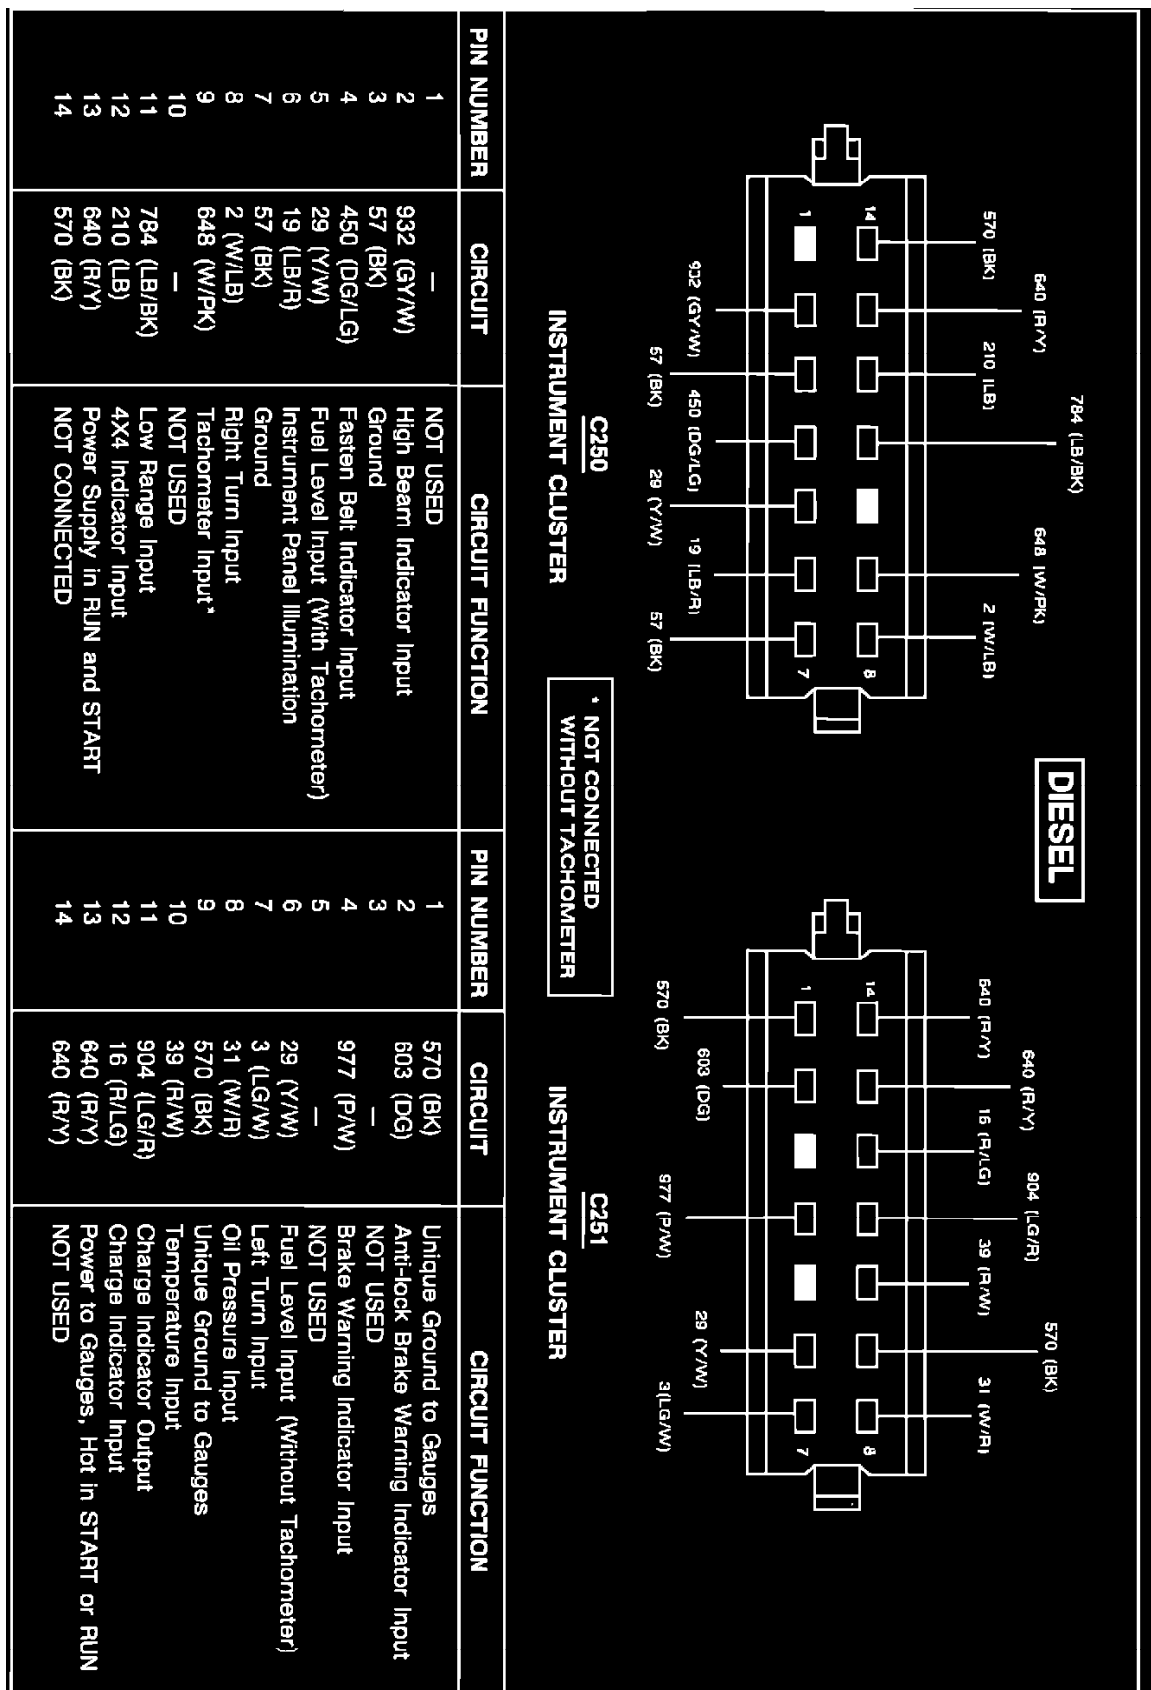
DIESEL

570 (BK)
640 (R/Y)
210 (LB)
784 (LB/BK)
648 (W/PK)
2 (W/LB)
14
8
1
7
932 (GY/W)
57 (BK)
450 (DG/LG)
29 (Y/W)
19 (LB/R)
57 (BK)

C250
INSTRUMENT CLUSTER

* NOT CONNECTED WITHOUT TACHOMETER

640 (R/Y)
640 (R/Y)
16 (R/LG)
904 (LG/R)
39 (R/W)
570 (BK)
31 (W/R)
14
8
1
7
570 (BK)
603 (DG)
977 (P/W)
29 (Y/W)
3(LG/W)

C251
INSTRUMENT CLUSTER

| PIN NUMBER | CIRCUIT | CIRCUIT FUNCTION |
|---|---|---|
| 1 | — | NOT USED |
| 2 | 932 (GY/W) | High Beam Indicator Input |
| 3 | 57 (BK) | Ground |
| 4 | 450 (DG/LG) | Fasten Belt Indicator Input |
| 5 | 29 (Y/W) | Fuel Level Input (With Tachometer) |
| 6 | 19 (LB/R) | Instrument Panel Illumination |
| 7 | 57 (BK) | Ground |
| 8 | 2 (W/LB) | Right Turn Input |
| 9 | 648 (W/PK) | Tachometer Input* |
| 10 | — | NOT USED |
| 11 | 784 (LB/BK) | Low Range Input |
| 12 | 210 (LB) | 4X4 Indicator Input |
| 13 | 640 (R/Y) | Power Supply in RUN and START |
| 14 | 570 (BK) | NOT CONNECTED |

| PIN NUMBER | CIRCUIT | CIRCUIT FUNCTION |
|---|---|---|
| 1 | 570 (BK) | Unique Ground to Gauges |
| 2 | 603 (DG) | Anti-lock Brake Warning Indicator Input |
| 3 | — | NOT USED |
| 4 | 977 (P/W) | Brake Warning Indicator Input |
| 5 | — | NOT USED |
| 6 | 29 (Y/W) | Fuel Level Input (Without Tachometer) |
| 7 | 3 (LG/W) | Left Turn Input |
| 8 | 31 (W/R) | Oil Pressure Input |
| 9 | 570 (BK) | Unique Ground to Gauges |
| 10 | 39 (R/W) | Temperature Input |
| 11 | 904 (LG/R) | Charge Indicator Output |
| 12 | 16 (R/LG) | Charge Indicator Input |
| 13 | 640 (R/Y) | Power to Gauges, Hot in START or RUN |
| 14 | 640 (R/Y) | NOT USED |